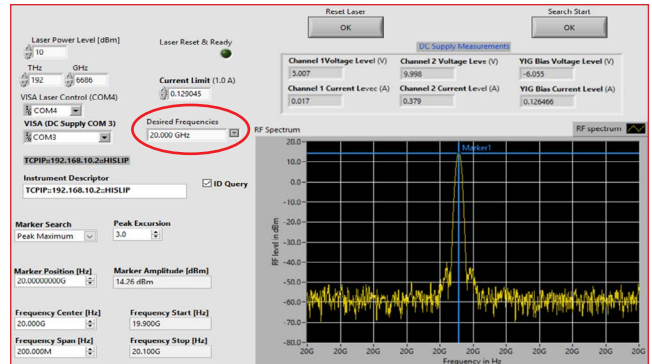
Reset Laser
OK

Search Start
OK

Laser Power Level [dBm]
10

Laser Reset & Ready

THz
192
GHz
6686

Current Limit (1.0 A)
0.129045

VISA Laser Control (COM4)
COM4

VISA (DC Supply COM 3)
COM3

Desired Frequencies
20.000 GHz

TCPIP::192.168.10.2::HISLIP

Instrument Descriptor
TCPIP::192.168.10.2::HISLIP

ID Query

DC Supply Measurements

Channel 1Voltage Level (V)
5.007

Channel 2 Voltage Leve (V)
9.998

YIG Bias Voltage Level (V)
-6.055

Channel 1 Current Levec (A)
0.017

Channel 2 Current Level (A)
0.379

YIG Bias Current Level (A)
0.126466

RF Spectrum

RF spectrum

Marker1

RF level in dBm

20.0
10.0
0.0
-10.0
-20.0
-30.0
-40.0
-50.0
-60.0
-70.0
-80.0

20G 20G 20G 20G 20G 20G 20G 20G 20G 20G 20G

Frequency in Hz

Marker Search
Peak Maximum

Peak Excursion
3.0

Marker Position [Hz]
20.00000000G

Marker Amplitude [dBm]
14.26 dBm

Frequency Center [Hz]
20.000G

Frequency Start [Hz]
19.900G

Frequency Span [Hz]
200.000M

Frequency Stop [Hz]
20.100G